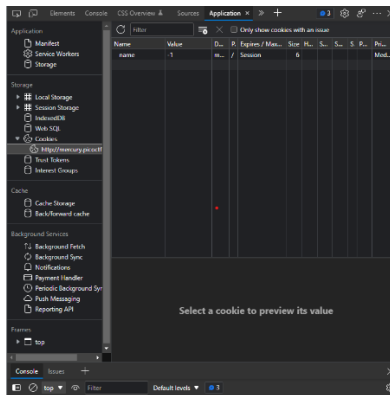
Elements Console CSS Overview Sources Application × » +

Application
Manifest
Service Workers
Storage

Storage
Local Storage
Session Storage
IndexedDB
Web SQL
Cookies
http://mercury.procti
Trust Tokens
Interest Groups

Cache
Cache Storage
Back/forward cache

Background Services
Background Fetch
Background Sync
Notifications
Payment Handler
Periodic Background Syn
Push Messaging
Reporting API

Frames
top

Filter
Only show cookies with an issue

| Name | Value | D... | P. | Expires / Max... | Size | H... | S... | S... | P... | Pri... |
|---|---|---|---|---|---|---|---|---|---|---|
| name | 1 | m... | / | Session | 6 | | | | | Med... |

Select a cookie to preview its value

Console Issues +
top Filter Default levels 3